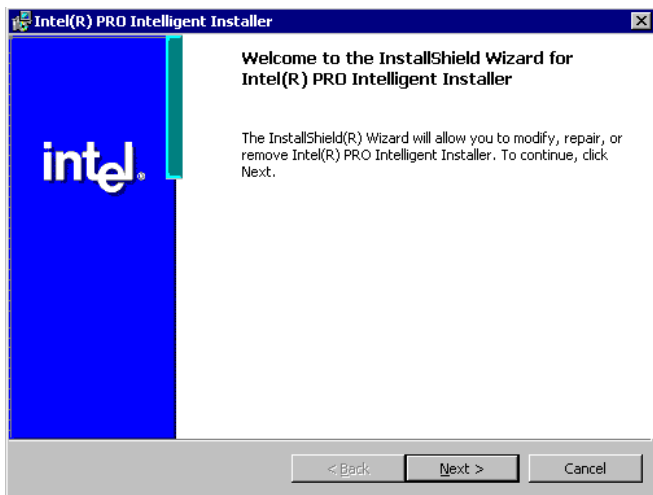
Intel(R) PRO Intelligent Installer

intel.

Welcome to the InstallShield Wizard for Intel(R) PRO Intelligent Installer

The InstallShield(R) Wizard will allow you to modify, repair, or remove Intel(R) PRO Intelligent Installer. To continue, click Next.

< Back

Next >

Cancel